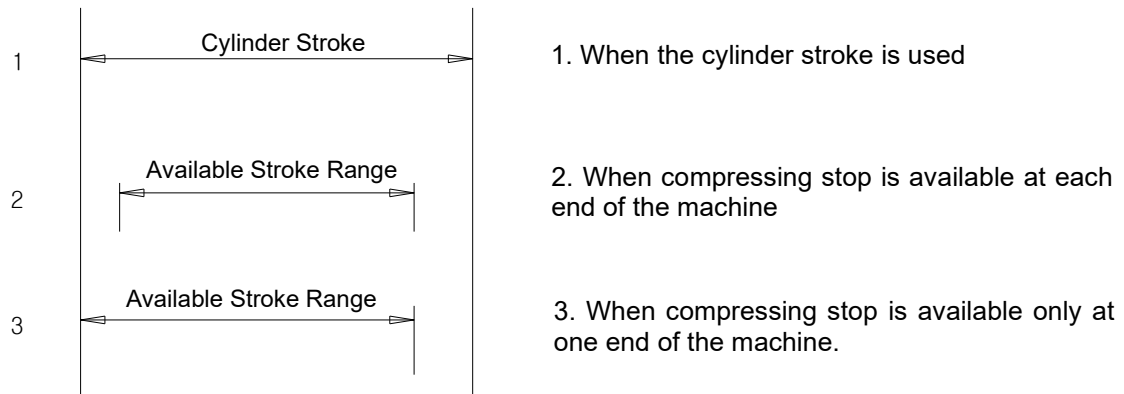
1

Cylinder Stroke

1. When the cylinder stroke is used

2

Available Stroke Range

2. When compressing stop is available at each end of the machine

3

Available Stroke Range

3. When compressing stop is available only at one end of the machine.